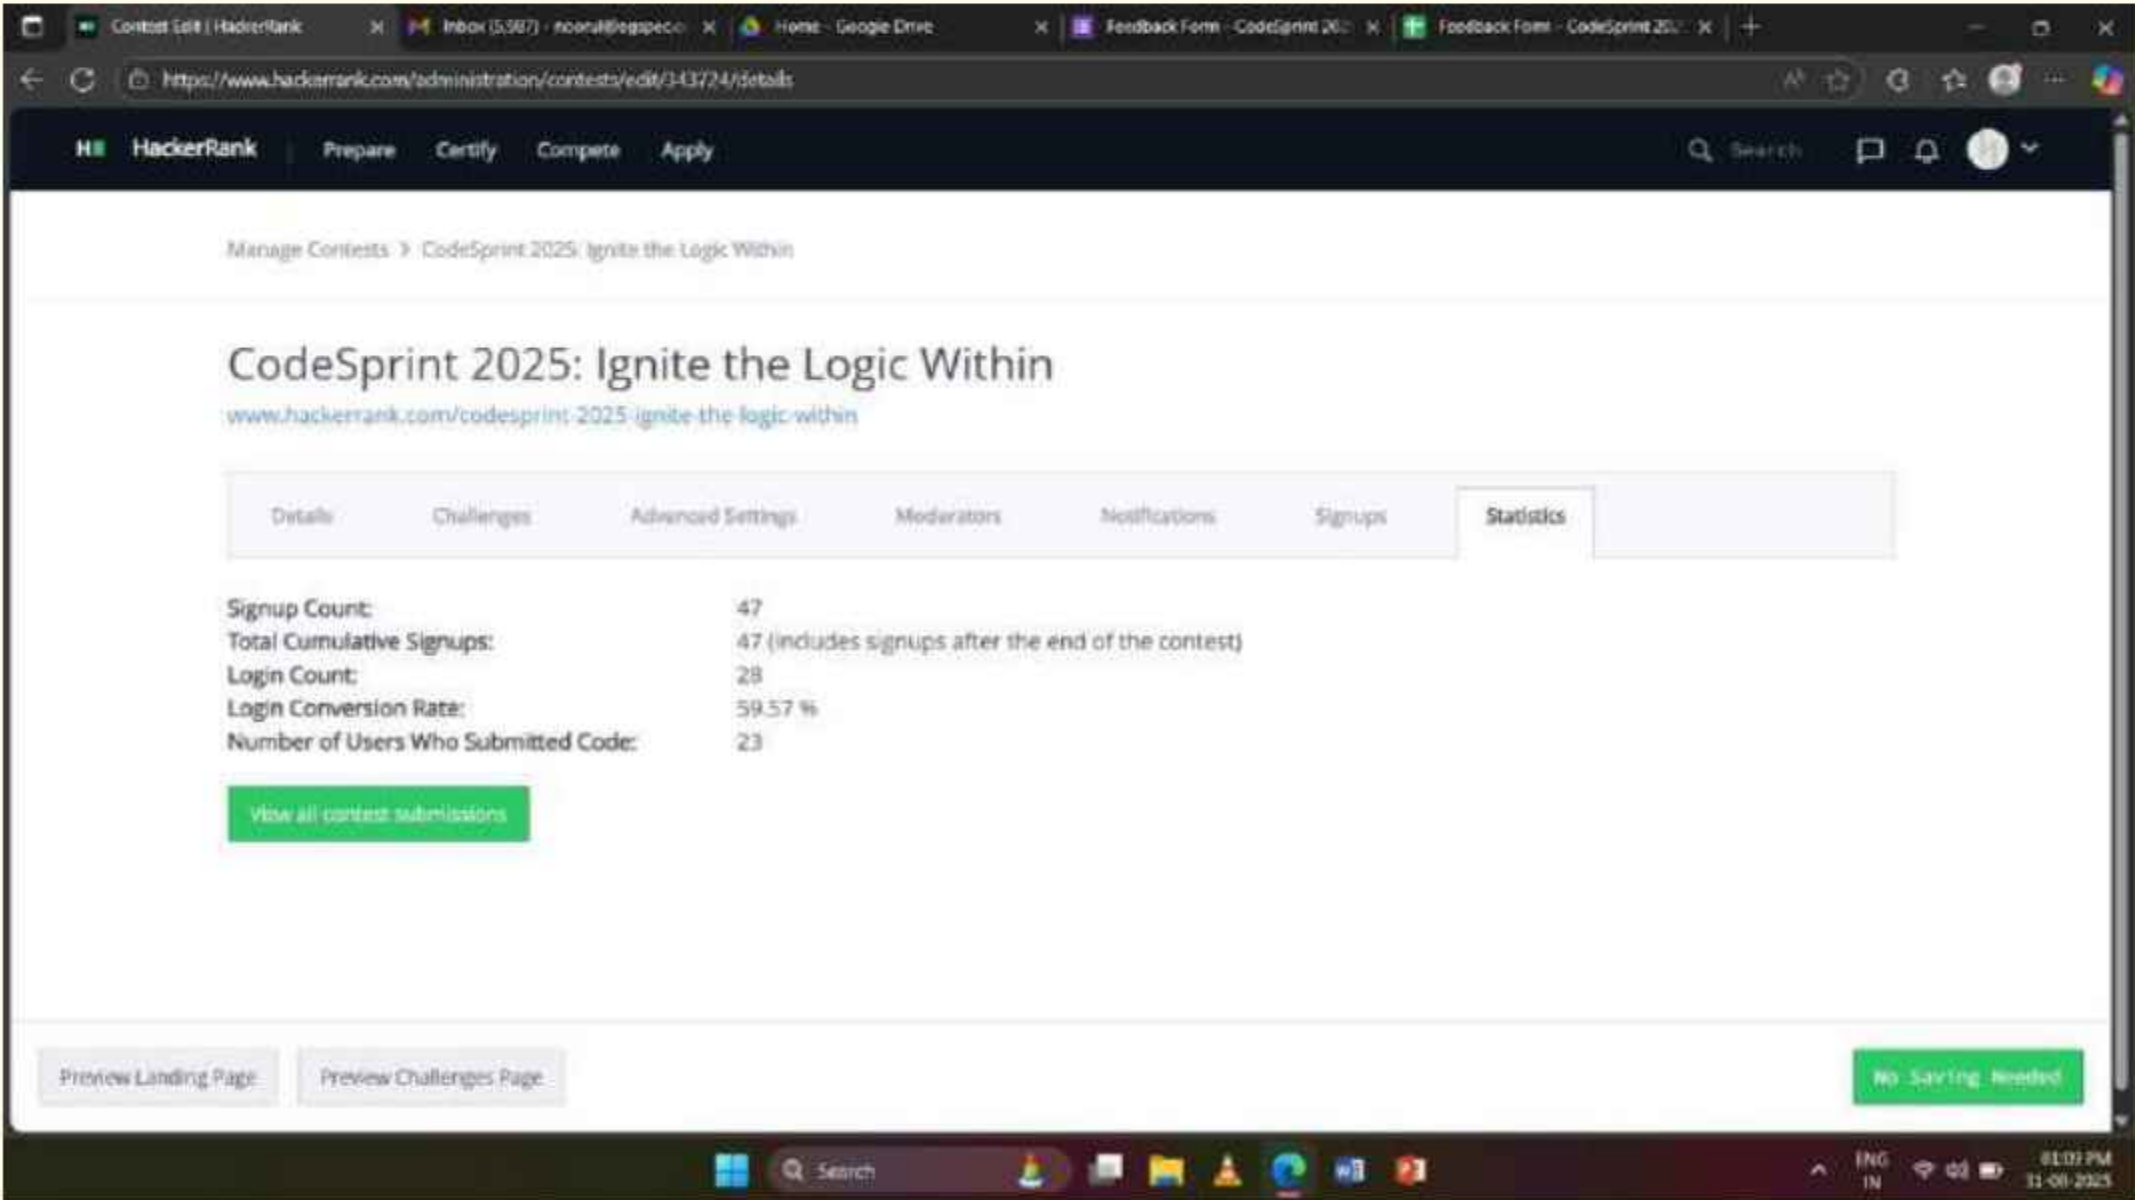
Contest Edit | HackerRank
Inbox (5,587) - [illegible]
Home - Google Drive
Feedback Form - CodeSprint 20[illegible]
Feedback Form - CodeSprint 20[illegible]

https://www.hackerrank.com/administration/contests/edit/343724/details

HackerRank Prepare Certify Compete Apply Search

Manage Contests > CodeSprint 2025: Ignite the Logic Within

CodeSprint 2025: Ignite the Logic Within
www.hackerrank.com/codesprint-2025-ignite-the-logic-within

Details Challenges Advanced Settings Moderators Notifications Signups Statistics

| | |
|---|---|
| Signup Count: | 47 |
| Total Cumulative Signups: | 47 (includes signups after the end of the contest) |
| Login Count: | 28 |
| Login Conversion Rate: | 59.57 % |
| Number of Users Who Submitted Code: | 23 |

View all contest submissions

Preview Landing Page Preview Challenges Page No Saving Needed

Search ENG IN 01:09 PM 31-01-2025